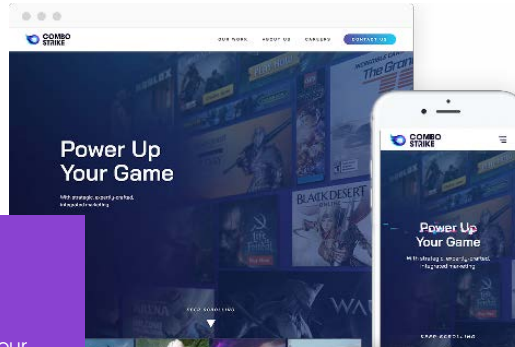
COMBO STRIKE

OUR WORK ABOUT US CAREERS CONTACT US

Power Up Your Game

With strategic, expertly-crafted, integrated marketing

ROBLOX

BLACK DESERT

KEEP SCROLLING

COMBO STRIKE

Power Up Your Game

With strategic, expertly-crafted, integrated marketing

KEEP SCROLLING

our